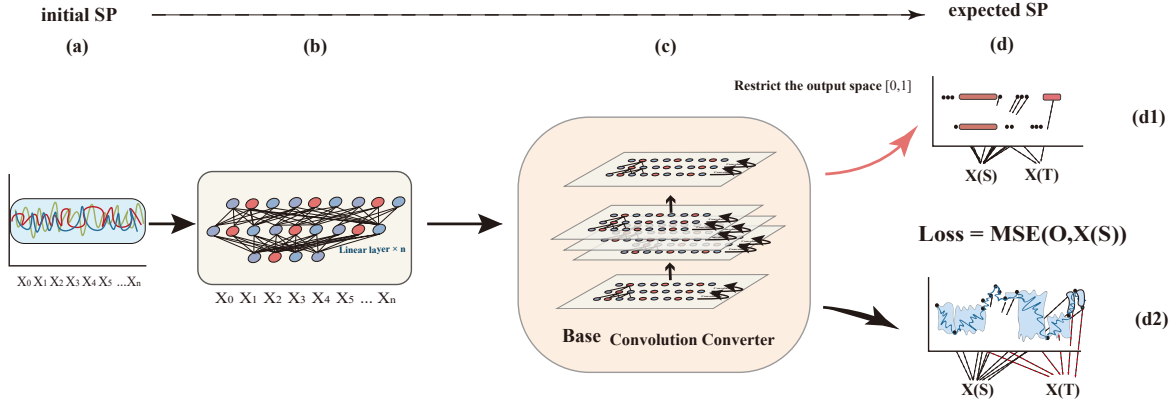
initial SP

expected SP

(a)

(b)

(c)

(d)

Restrict the output space [0,1]

(d1)

X(S)

X(T)

$X_0$ $X_1$ $X_2$ $X_3$ $X_4$ $X_5$ ...$X_n$

Linear layer × n

$X_0$ $X_1$ $X_2$ $X_3$ $X_4$ $X_5$ ... $X_n$

Loss = MSE(O,X(S))

Base Convolution Converter

(d2)

X(S)

X(T)